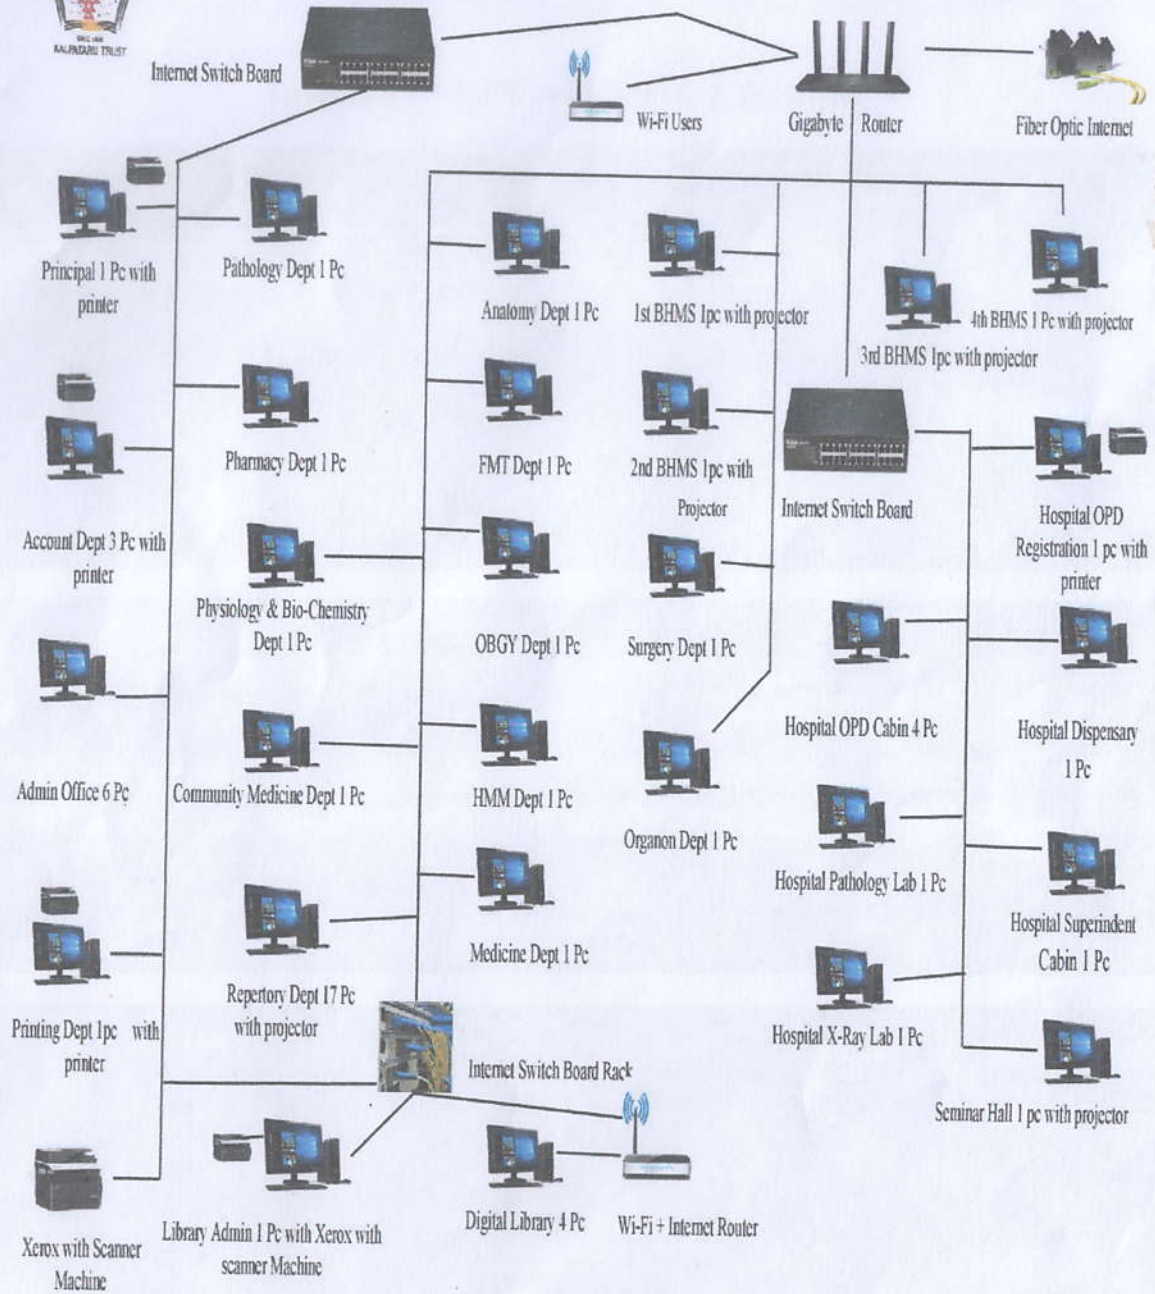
KALPATARU TRUST

Internet Switch Board

Wi-Fi Users

Gigabyte Router

Fiber Optic Internet

Principal 1 Pc with printer

Pathology Dept 1 Pc

Anatomy Dept 1 Pc

1st BHMS 1pc with projector

3rd BHMS 1pc with projector

4th BHMS 1 Pc with projector

Account Dept 3 Pc with printer

Pharmacy Dept 1 Pc

FMT Dept 1 Pc

2nd BHMS 1pc with Projector

Internet Switch Board

Hospital OPD Registration 1 pc with printer

Physiology & Bio-Chemistry Dept 1 Pc

OBGY Dept 1 Pc

Surgery Dept 1 Pc

Admin Office 6 Pc

Community Medicine Dept 1 Pc

HMM Dept 1 Pc

Organon Dept 1 Pc

Hospital OPD Cabin 4 Pc

Hospital Dispensary 1 Pc

Hospital Pathology Lab 1 Pc

Hospital Superindent Cabin 1 Pc

Printing Dept 1pc with printer

Repertory Dept 17 Pc with projector

Medicine Dept 1 Pc

Hospital X-Ray Lab 1 Pc

Internet Switch Board Rack

Seminar Hall 1 pc with projector

Xerox with Scanner Machine

Library Admin 1 Pc with Xerox with scanner Machine

Digital Library 4 Pc

Wi-Fi + Internet Router